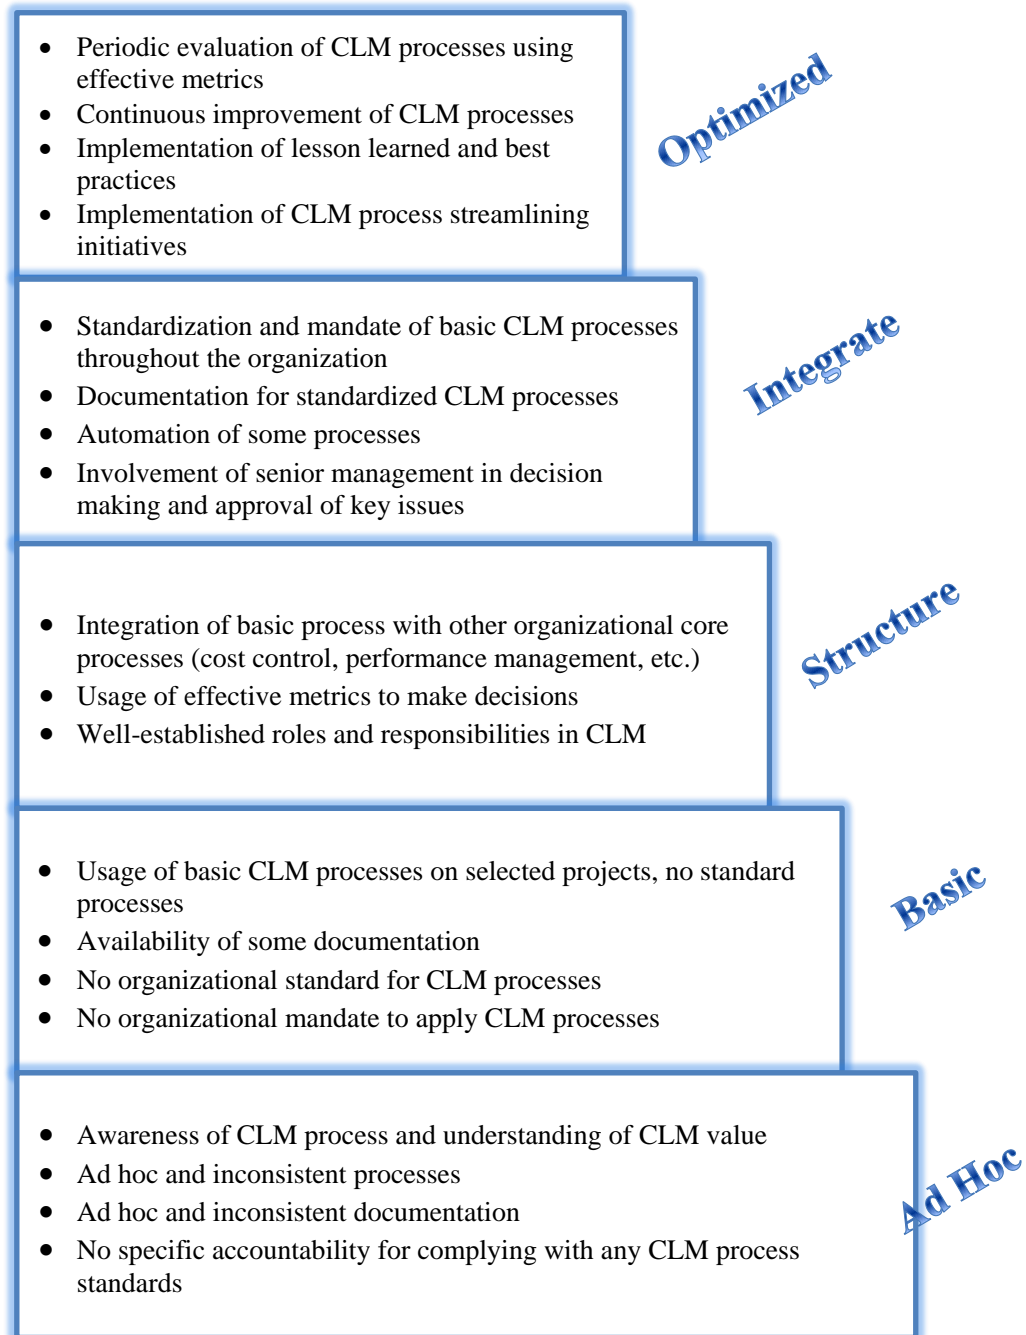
- Periodic evaluation of CLM processes using effective metrics
- Continuous improvement of CLM processes
- Implementation of lesson learned and best practices
- Implementation of CLM process streamlining initiatives

Optimized

- Standardization and mandate of basic CLM processes throughout the organization
- Documentation for standardized CLM processes
- Automation of some processes
- Involvement of senior management in decision making and approval of key issues

Integrate

- Integration of basic process with other organizational core processes (cost control, performance management, etc.)
- Usage of effective metrics to make decisions
- Well-established roles and responsibilities in CLM

Structure

- Usage of basic CLM processes on selected projects, no standard processes
- Availability of some documentation
- No organizational standard for CLM processes
- No organizational mandate to apply CLM processes

Basic

- Awareness of CLM process and understanding of CLM value
- Ad hoc and inconsistent processes
- Ad hoc and inconsistent documentation
- No specific accountability for complying with any CLM process standards

Ad Hoc